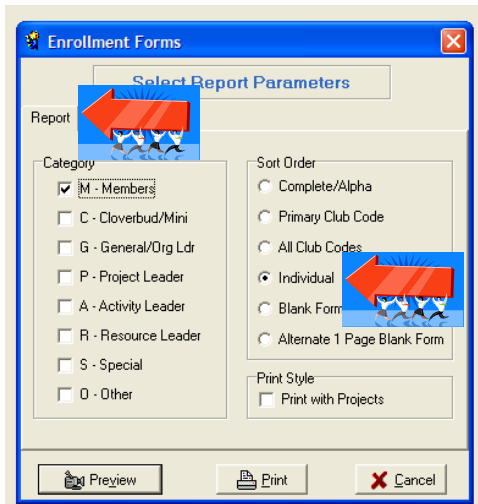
Enrollment Forms

Select Report Parameters

Report

Category

M - Members

C - Cloverbud/Mini

G - General/Org Ldr

P - Project Leader

A - Activity Leader

R - Resource Leader

S - Special

O - Other

Sort Order

Complete/Alpha

Primary Club Code

All Club Codes

Individual

Blank Form

Alternate 1 Page Blank Form

Print Style

Print with Projects

Preview

Print

Cancel